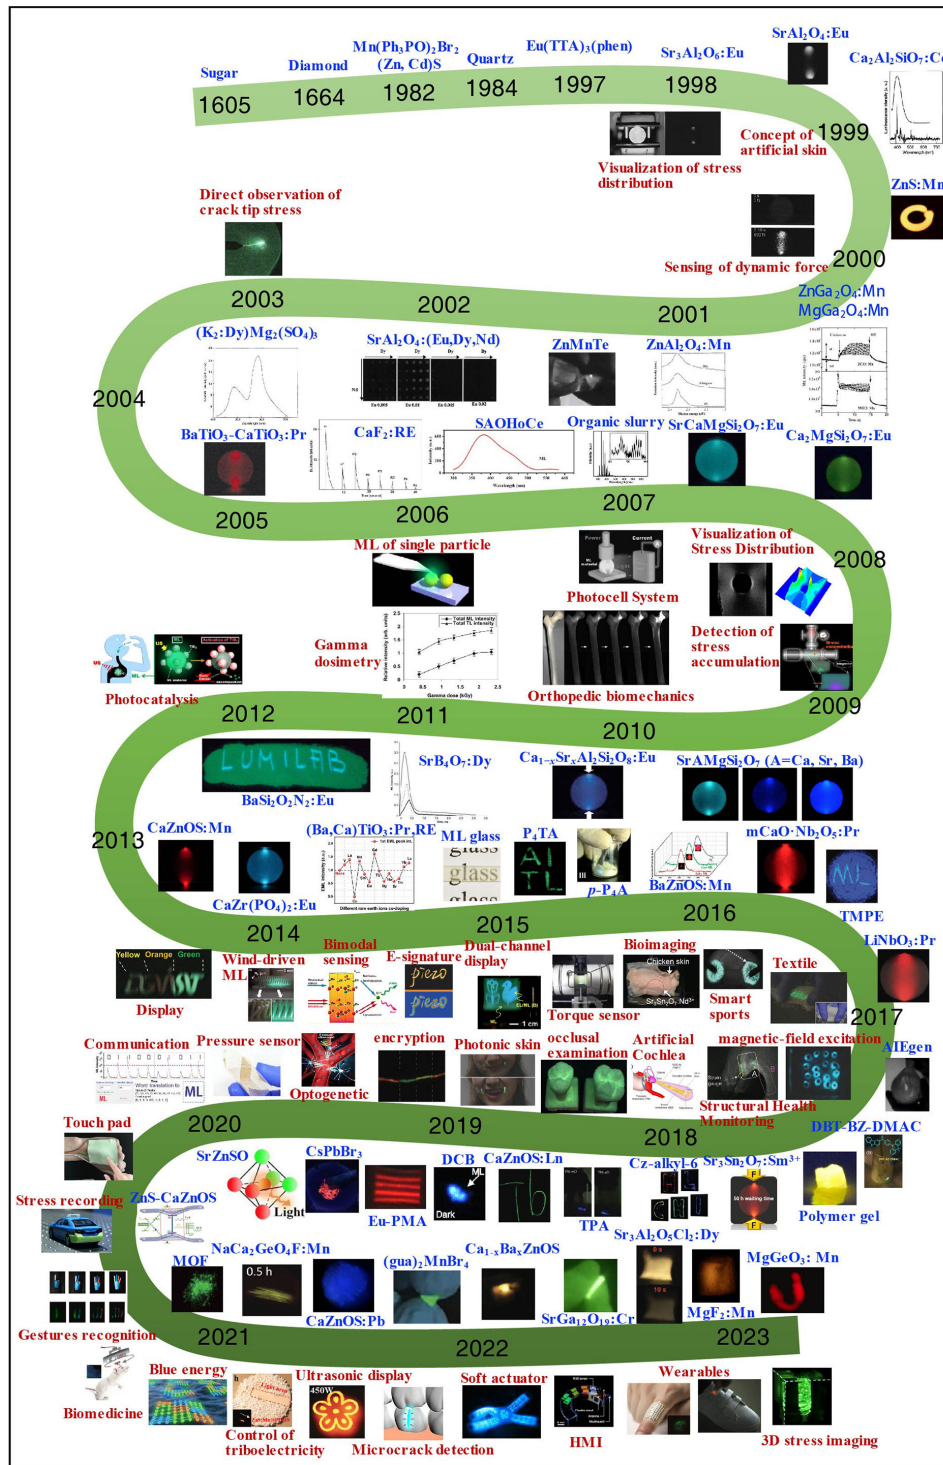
Sugar 1605
Diamond 1664
$Mn(Ph_3PO)_2Br_2$ (Zn, Cd)S 1982
Quartz 1984
$Eu(TTA)_3(phen)$ 1997
$Sr_3Al_2O_6$:Eu 1998
$SrAl_2O_4$:Eu
$Ca_2Al_2SiO_7$:Ce
Concept of artificial skin 1999
Visualization of stress distribution
ZnS:Mn
Sensing of dynamic force 2000
Direct observation of crack tip stress
2003 2002 2001
$ZnGa_2O_4$:Mn
$MgGa_2O_4$:Mn
2004
$(K_2$:Dy$)Mg_2(SO_4)_3$
$SrAl_2O_4$:(Eu,Dy,Nd)
ZnMnTe
$ZnAl_2O_4$:Mn
$BaTiO_3$-$CaTiO_3$:Pr
$CaF_2$:RE
SAOHoCe
Organic slurry
$SrCaMgSi_2O_7$:Eu
$Ca_2MgSi_2O_7$:Eu
2005 2006 2007
ML of single particle
Visualization of Stress Distribution
2008
Photocell System
Gamma dosimetry
Detection of stress accumulation
Photocatalysis
Orthopedic biomechanics
2012 2011 2010 2009
LUMILAB
$BaSi_2O_2N_2$:Eu
$SrB_4O_7$:Dy
$Ca_{1-x}Sr_xAl_2Si_2O_8$:Eu
$SrAMgSi_2O_7$ (A=Ca, Sr, Ba)
2013
CaZnOS:Mn
(Ba,Ca)$TiO_3$:Pr,RE
ML glass
$P_4TA$
mCaO·$Nb_2O_5$:Pr
$CaZr(PO_4)_2$:Eu
p-$P_4A$
$BaZnOS$:Mn
2014 2015 2016
TMPE
Yellow Orange Green
Display
Wind-driven ML
Bimodal sensing
E-signature
Dual-channel display
Torque sensor
Bioimaging
Chicken skin
Smart sports
Textile
$LiNbO_3$:Pr
2017
Communication
Pressure sensor
Optogenetic
encryption
Photonic skin
occlusal examination
Artificial Cochlea
magnetic-field excitation
AIEgen
Structural Health Monitoring
2020 2019 2018
DBT-BZ-DMAC
Touch pad
SrZnSO
Light
CsPbBr$_3$
Eu-PMA
DCB
ML
Dark
CaZnOS:Ln
TPA
Cz-alkyl-6
$Sr_3Sn_2O_7$:Sm$^{3+}$
Polymer gel
Stress recording
ZnS-CaZnOS
$Sr_3Al_2O_5Cl_2$:Dy
MOF
$NaCa_2GeO_4F$:Mn
0.5 h
CaZnOS:Pb
(gua)$_2$MnBr$_4$
$Ca_{1-x}Ba_xZnOS$
$SrGa_{12}O_{19}$:Cr
$MgF_2$:Mn
$MgGeO_3$: Mn
Gestures recognition
2021 2022 2023
Biomedicine
Blue energy
Control of triboelectricity
Ultrasonic display
Microcrack detection
Soft actuator
HMI
Wearables
3D stress imaging